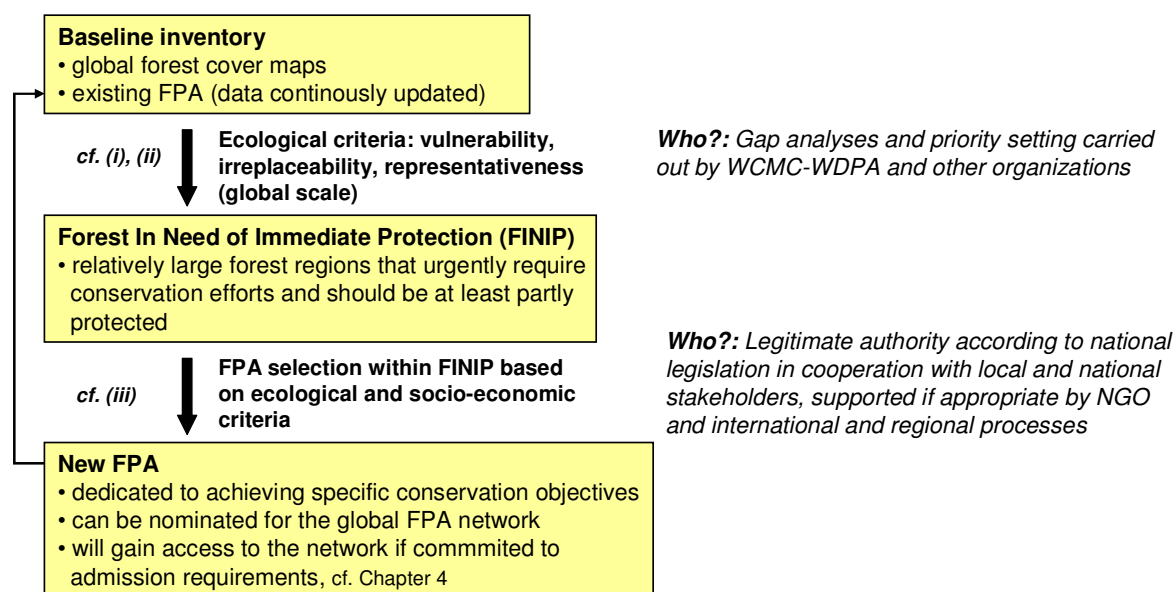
**Baseline inventory**
• global forest cover maps
• existing FPA (data continously updated)

cf. (i), (ii)

**Ecological criteria: vulnerability, irreplaceability, representativeness (global scale)**

*Who?: Gap analyses and priority setting carried out by WCMC-WDPA and other organizations*

**Forest In Need of Immediate Protection (FINIP)**
• relatively large forest regions that urgently require conservation efforts and should be at least partly protected

cf. (iii)

**FPA selection within FINIP based on ecological and socio-economic criteria**

*Who?: Legitimate authority according to national legislation in cooperation with local and national stakeholders, supported if appropriate by NGO and international and regional processes*

**New FPA**
• dedicated to achieving specific conservation objectives
• can be nominated for the global FPA network
• will gain access to the network if commmited to admission requirements, cf. Chapter 4